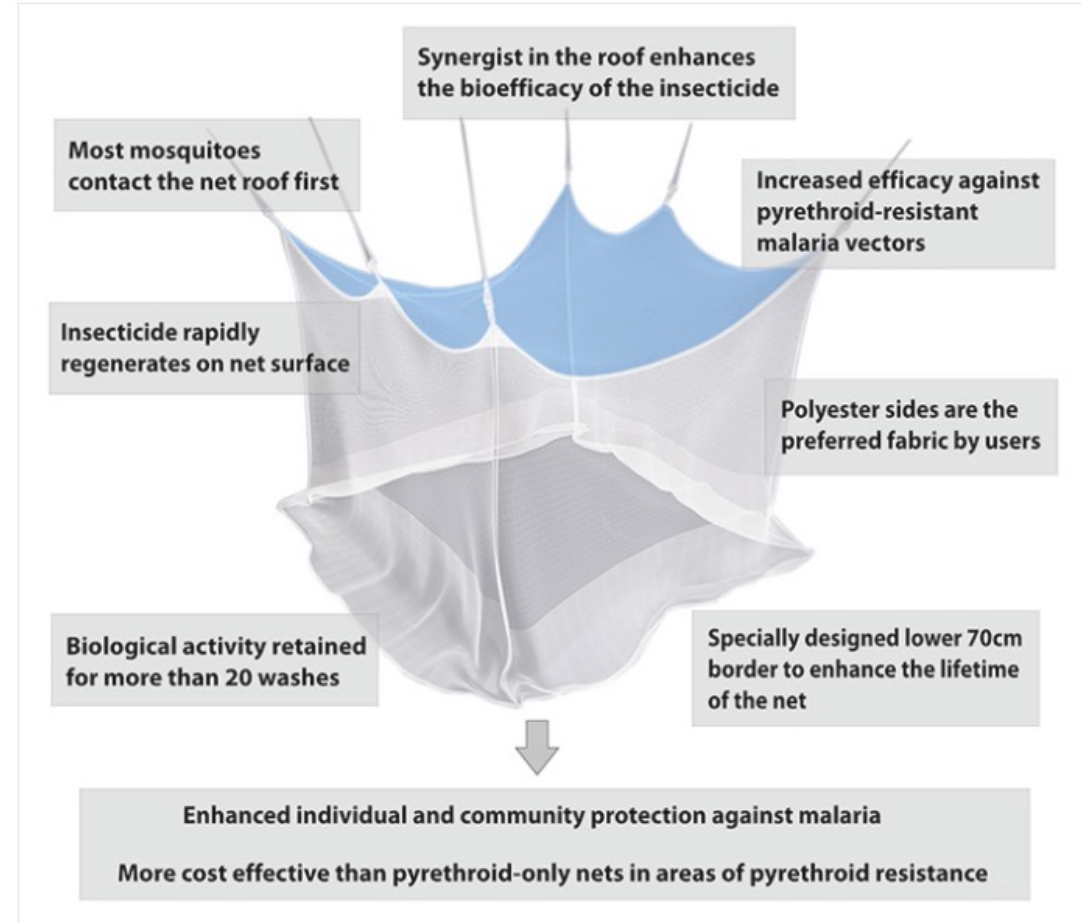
Synergist in the roof enhances the bioefficacy of the insecticide

Most mosquitoes contact the net roof first

Increased efficacy against pyrethroid-resistant malaria vectors

Insecticide rapidly regenerates on net surface

Polyester sides are the preferred fabric by users

Biological activity retained for more than 20 washes

Specially designed lower 70cm border to enhance the lifetime of the net

Enhanced individual and community protection against malaria

More cost effective than pyrethroid-only nets in areas of pyrethroid resistance